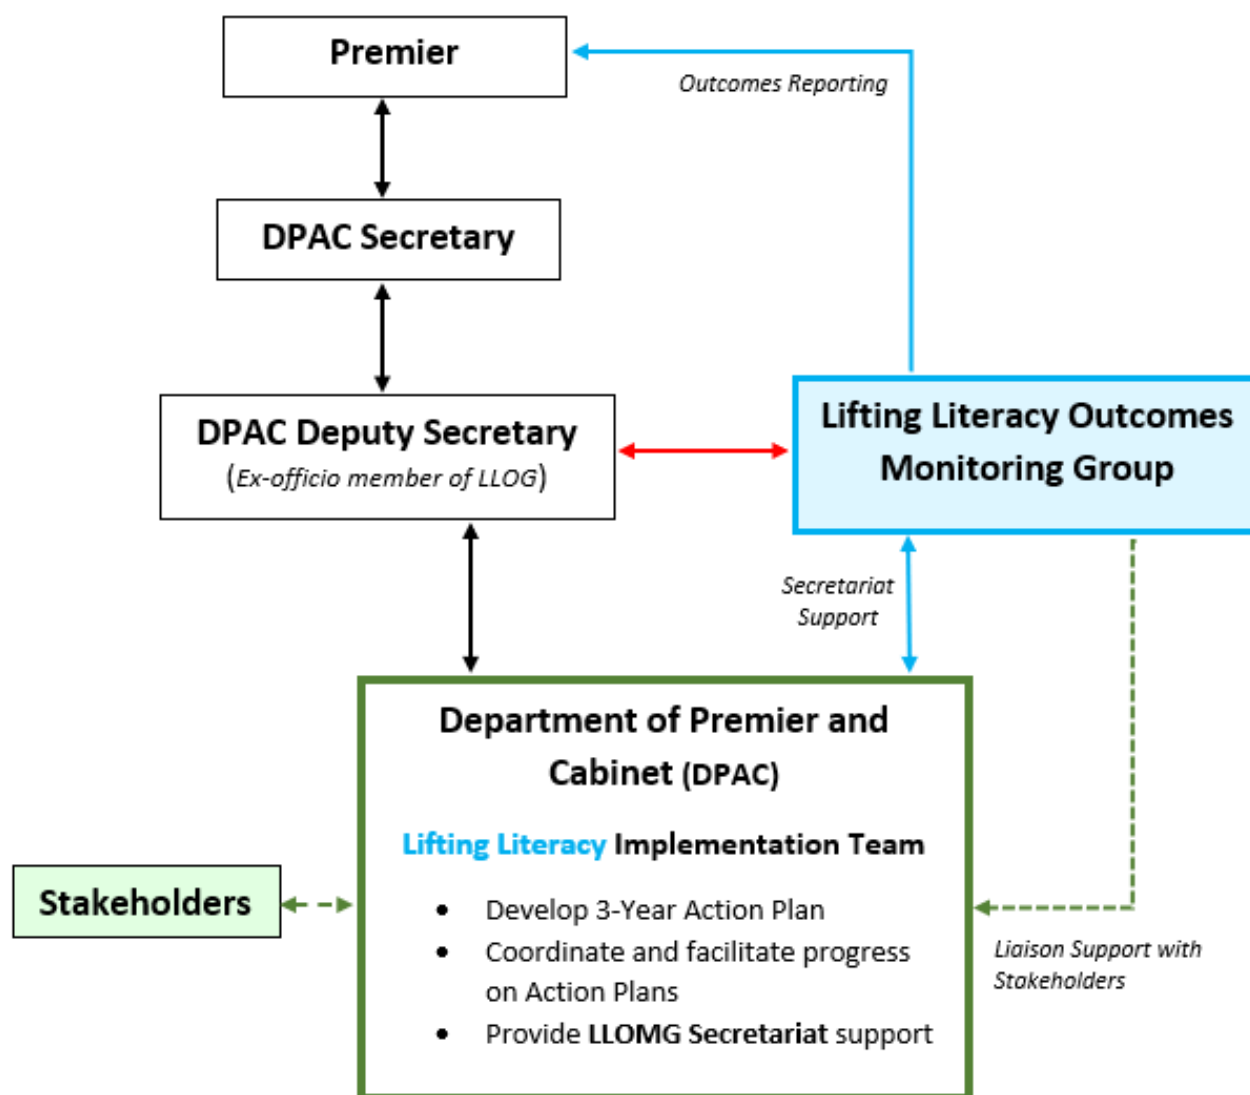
Premier

Outcomes Reporting

DPAC Secretary

DPAC Deputy Secretary
(Ex-officio member of LLOG)

Lifting Literacy Outcomes Monitoring Group

Secretariat Support

Department of Premier and Cabinet (DPAC)

Lifting Literacy Implementation Team

- Develop 3-Year Action Plan
- Coordinate and facilitate progress on Action Plans
- Provide LLOMG Secretariat support

Stakeholders

Liaison Support with Stakeholders